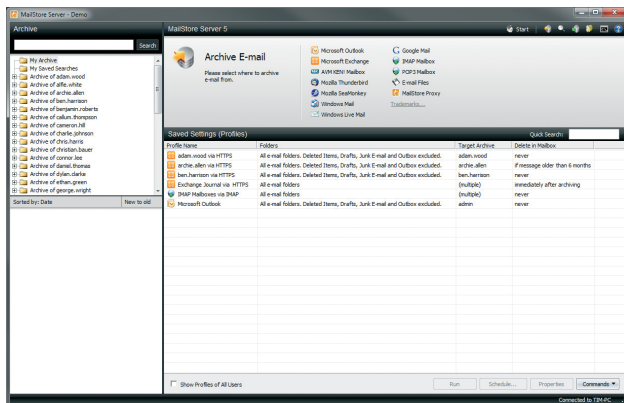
MailStore Server - Demo

Archive

Search

My Archive
My Saved Searches
Archive of adam.wood
Archive of alfie.white
Archive of archie.allen
Archive of ben.harrison
Archive of benjamin.roberts
Archive of callum.thompson
Archive of cameron.hill
Archive of charlie.johnson
Archive of chris.harris
Archive of christian.bauer
Archive of connor.lee
Archive of daniel.thomas
Archive of dylan.clarke
Archive of ethan.green
Archive of george.wright

Sorted by: Date New to old

MailStore Server 8

Start

Archive E-mail

Please select where to archive e-mail from.

Microsoft Outlook
Microsoft Exchange
AVM KEN! Mailbox
Mozilla Thunderbird
Mozilla SeaMonkey
Windows Mail
Windows Live Mail

Google Mail
IMAP Mailbox
POP3 Mailbox
E-mail Files
MailStore Proxy
Trademarks...

Saved Settings (Profiles)

Quick Search:

| Profile Name | Folders | Target Archive | Delete in Mailbox |
|---|---|---|---|
| adam.wood via HTTPS | All e-mail folders. Deleted Items, Drafts, Junk E-mail and Outbox excluded. | adam.wood | never |
| archie.allen via HTTPS | All e-mail folders. Deleted Items, Drafts, Junk E-mail and Outbox excluded. | archie.allen | if message older than 6 months |
| ben.harrison via HTTPS | All e-mail folders. Deleted Items, Drafts, Junk E-mail and Outbox excluded. | ben.harrison | never |
| Exchange Journal via HTTPS | All e-mail folders | (multiple) | immediately after archiving |
| IMAP Mailboxes via IMAP | All e-mail folders | (multiple) | never |
| Microsoft Outlook | All e-mail folders. Deleted Items, Drafts, Junk E-mail and Outbox excluded. | admin | never |

Show Profiles of All Users

Run Schedule... Properties Commands

Connected to TIM-PC